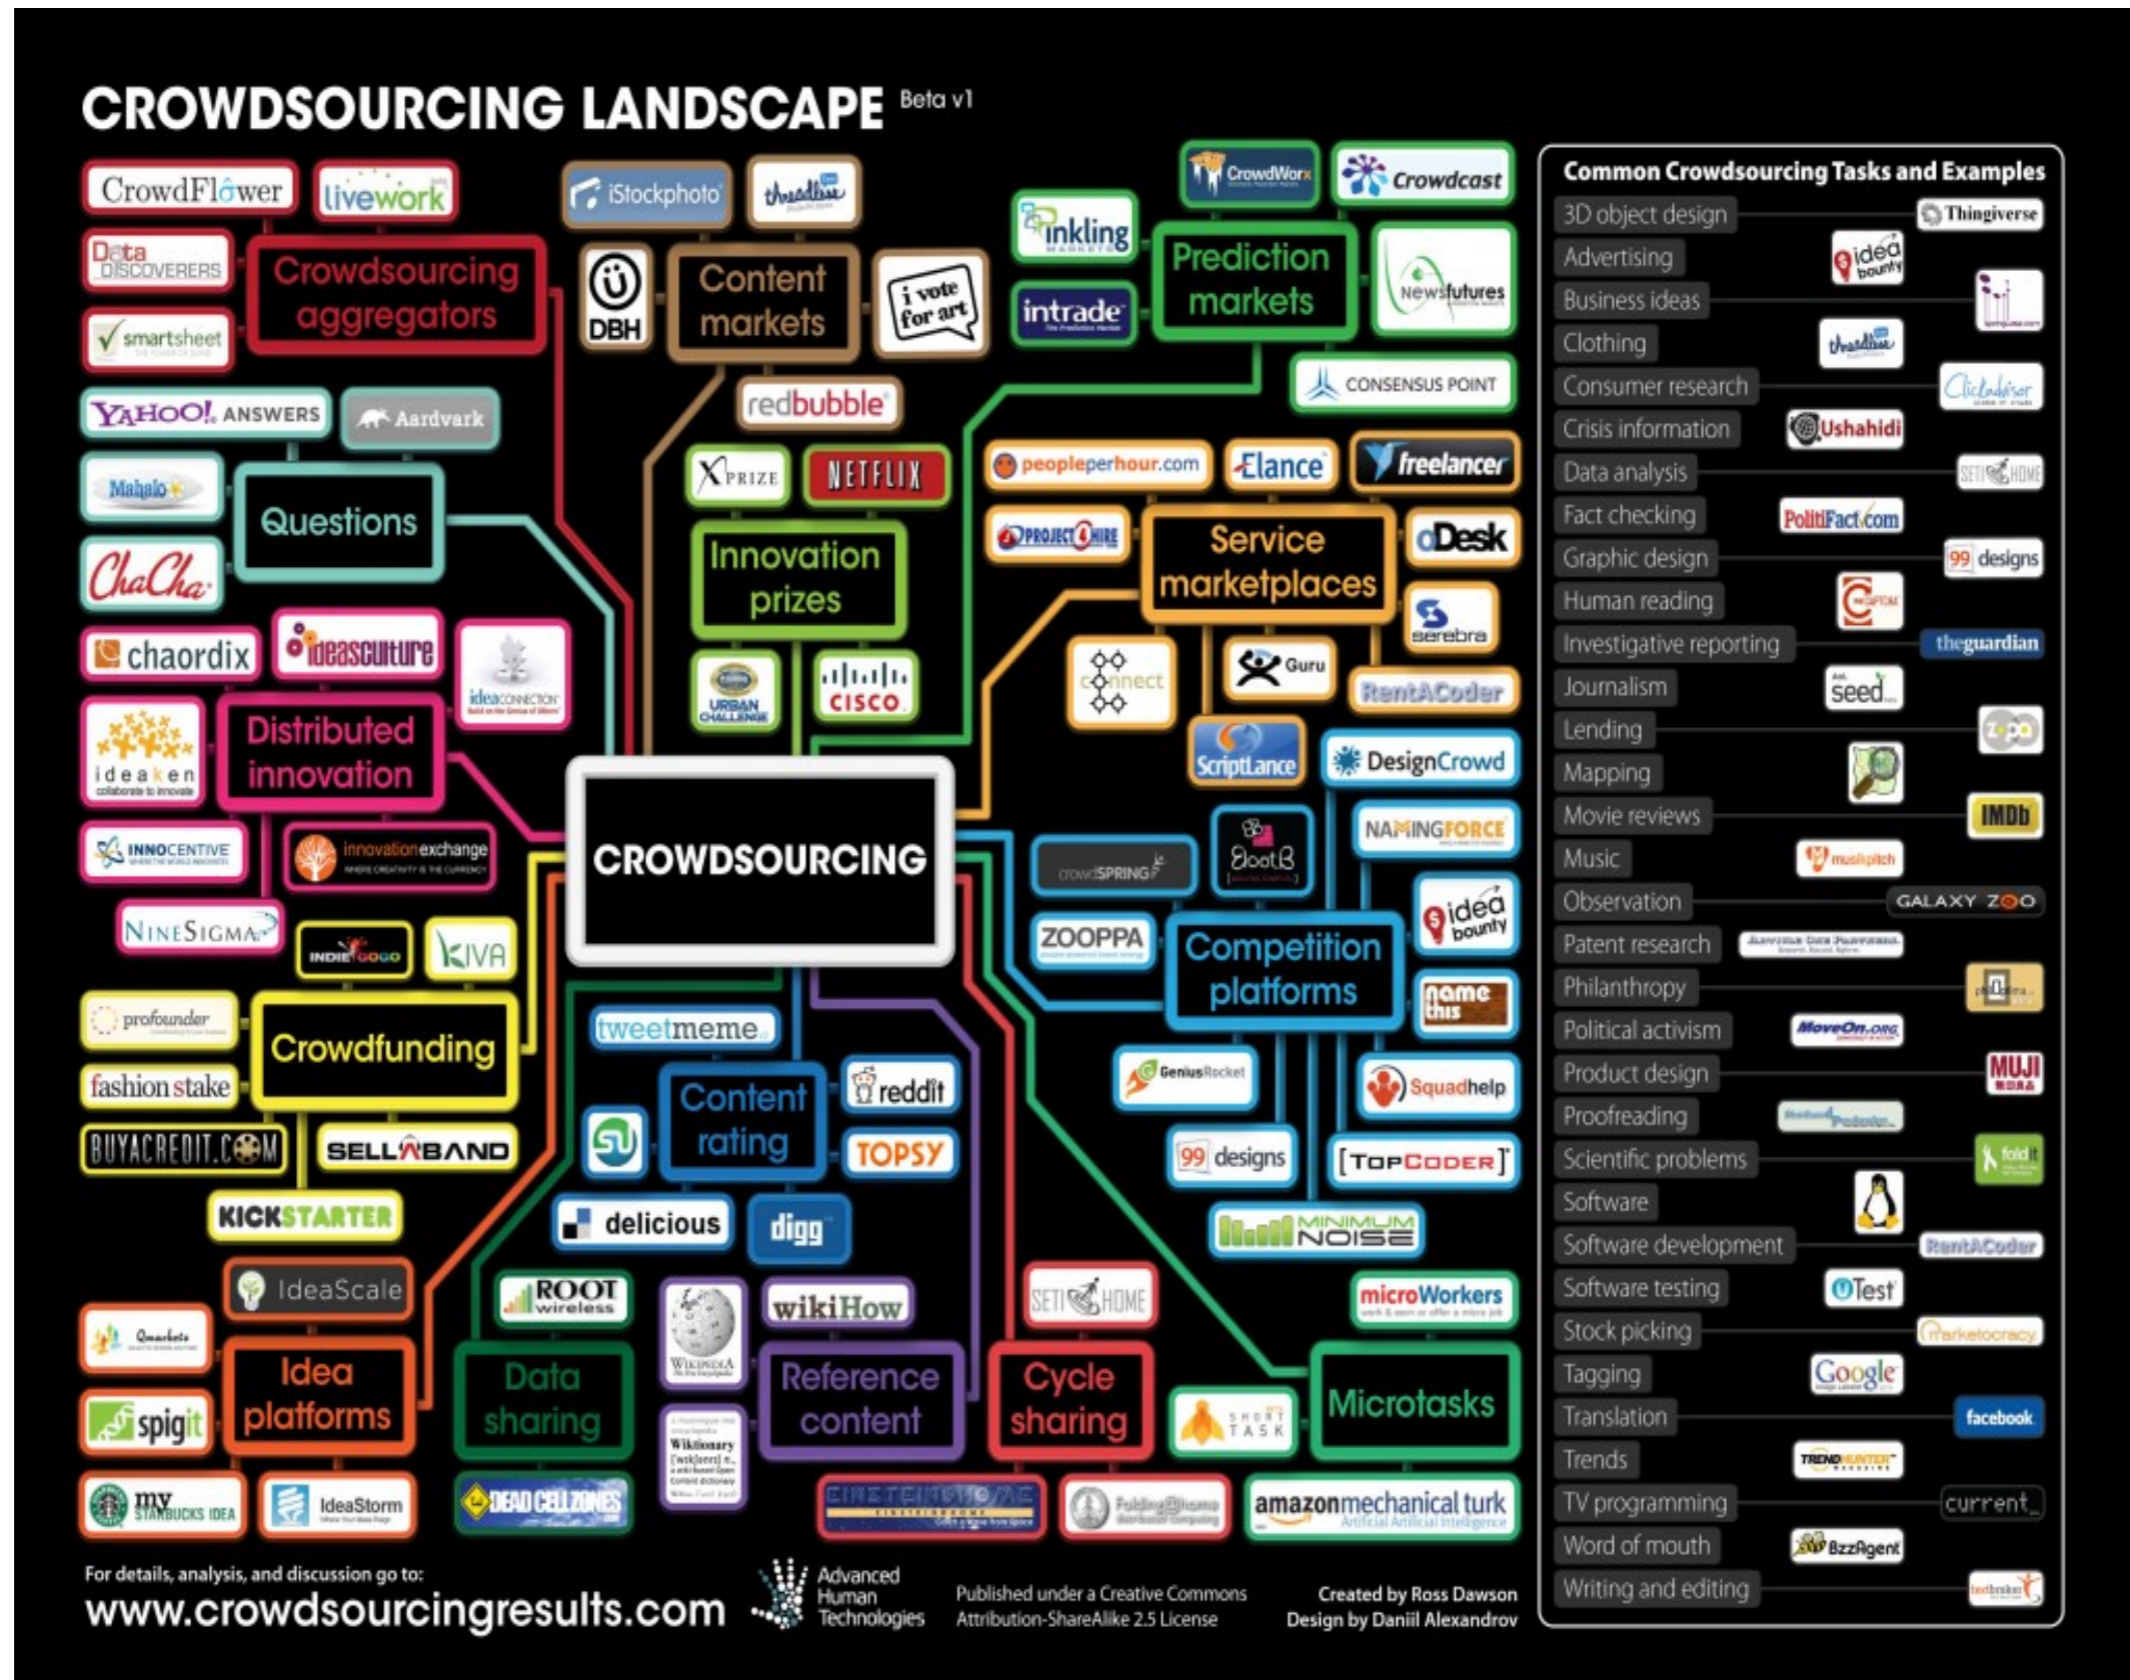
CROWDSOURCING LANDSCAPE Beta v1

CrowdFlower
livework
Data Discoverers
Crowdsourcing aggregators
smartsheet

iStockphoto
threadless
DBH
Content markets
i vote for art
redbubble

inkling
CrowdWorx
Crowdcast
Prediction markets
intrade
Newsfutures
CONSENSUS POINT

YAHOO! ANSWERS
Aardvark
Mahalo
Questions
ChaCha

XPRIZE
NETFLIX
Innovation prizes
URBAN CHALLENGE
CISCO

peopleperhour.com
Elance
freelancer
PROJECT4HIRE
Service marketplaces
oDesk
serebra
connect
Guru
RentACoder
ScriptLance

chaordix
ideasculture
ideaconnection
ideaken
Distributed innovation
INNOCENTIVE
innovation exchange
NINESIGMA

CROWDSOURCING

DesignCrowd
NAMINGFORCE
crowdSPRING
BootB
ZOOPPA
Competition platforms
idea bounty
name this
GeniusRocket
Squadhelp
99 designs
[TopCoder]
MINIMUM NOISE

INDIEGOGO
KIVA
profounder
Crowdfunding
fashion stake
BUYACREDIT.COM
SELLABAND
KICKSTARTER

tweetmeme
Content rating
reddit
TOPSY
delicious
digg

IdeaScale
Idea platforms
spigit
my STARBUCKS IDEA
IdeaStorm

ROOT wireless
Data sharing
DEAD CELL ZONES

WIKIPEDIA
wikiHow
Reference content
Wiktionary

SETI@HOME
Cycle sharing
EINSTEIN@HOME
Folding@home

microWorkers
SHORT TASK
Microtasks
amazon mechanical turk Artificial Artificial Intelligence

Common Crowdsourcing Tasks and Examples
3D object design — Thingiverse
Advertising — idea bounty
Business ideas
Clothing — threadless
Consumer research — Clickadvisor
Crisis information — Ushahidi
Data analysis — SETI@HOME
Fact checking — PolitiFact.com
Graphic design — 99 designs
Human reading — reCAPTCHA
Investigative reporting — theguardian
Journalism — seed
Lending
Mapping
Movie reviews — IMDb
Music — musicpitch
Observation — GALAXY ZOO
Patent research
Philanthropy
Political activism — MoveOn.org
Product design — MUJI
Proofreading
Scientific problems — foldit
Software
Software development — RentACoder
Software testing — uTest
Stock picking — marketocracy
Tagging — Google
Translation — facebook
Trends — TRENDHUNTER
TV programming — current
Word of mouth — BzzAgent
Writing and editing — textbroker

For details, analysis, and discussion go to:
www.crowdsourcingresults.com
Advanced Human Technologies
Published under a Creative Commons Attribution-ShareAlike 2.5 License
Created by Ross Dawson
Design by Daniil Alexandrov